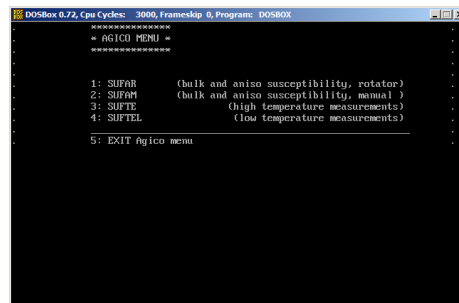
DOSBox 0.72, Cpu Cycles: 3000, Frameskip 0, Program: DOSBOX

**************
* AGICO MENU *
**************

1: SUFAR (bulk and aniso susceptibility, rotator)
2: SUFAM (bulk and aniso susceptibility, manual )
3: SUFTE (high temperature measurements)
4: SUFTEL (low temperature measurements)

5: EXIT Agico menu